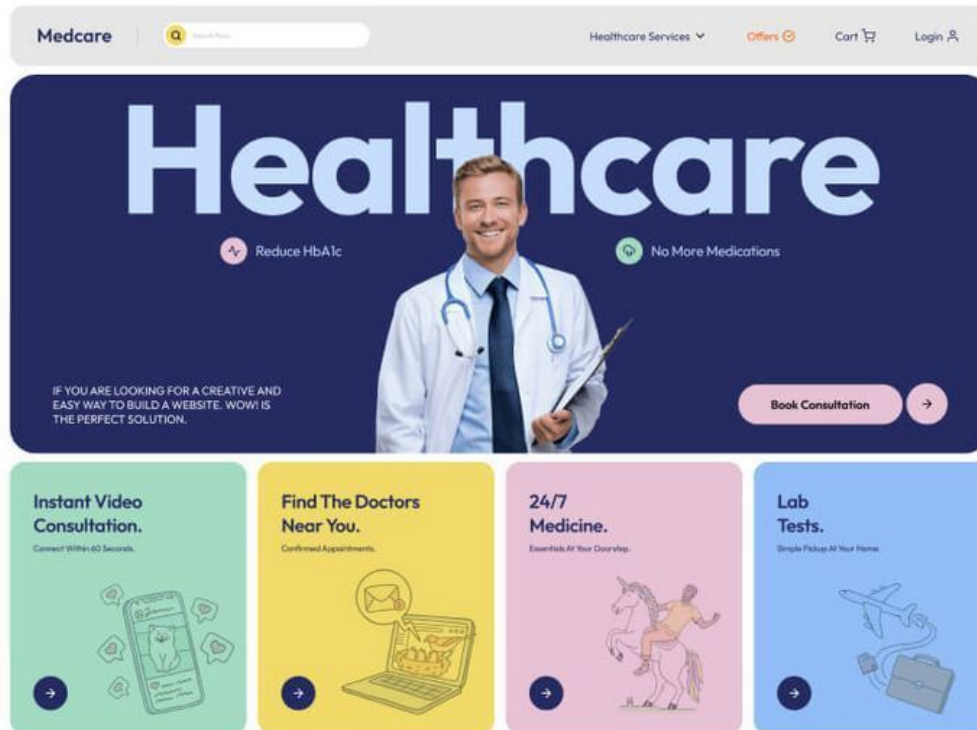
Medcare

Search Here...

Healthcare Services

Offers

Cart

Login

Healthcare

Reduce HbA1c

No More Medications

IF YOU ARE LOOKING FOR A CREATIVE AND EASY WAY TO BUILD A WEBSITE. WOW! IS THE PERFECT SOLUTION.

Book Consultation

Instant Video Consultation.

Connect Within 60 Seconds.

Find The Doctors Near You.

Confirmed Appointments.

24/7 Medicine.

Essentials At Your Doorstep.

Lab Tests.

Simple Pickup At Your Home.